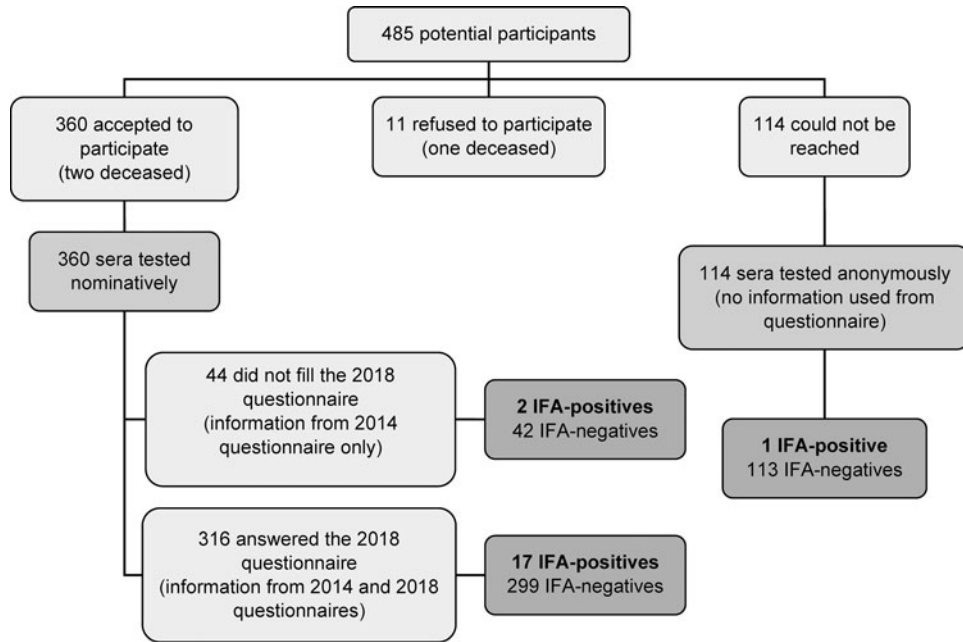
485 potential participants

360 accepted to participate (two deceased)

11 refused to participate (one deceased)

114 could not be reached

360 sera tested nominatively

114 sera tested anonymously (no information used from questionnaire)

44 did not fill the 2018 questionnaire (information from 2014 questionnaire only)

**2 IFA-positives**
42 IFA-negatives

**1 IFA-positive**
113 IFA-negatives

316 answered the 2018 questionnaire (information from 2014 and 2018 questionnaires)

**17 IFA-positives**
299 IFA-negatives